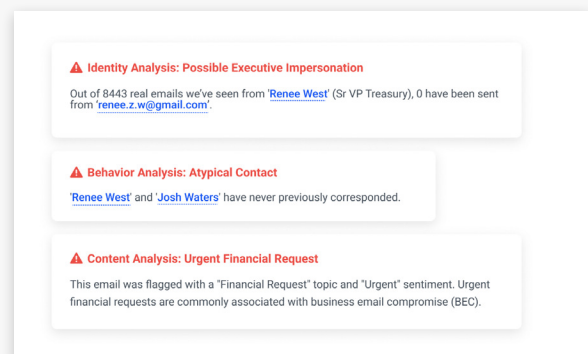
Identity Analysis: Possible Executive Impersonation

Out of 8443 real emails we've seen from 'Renee West' (Sr VP Treasury), 0 have been sent from 'renee.z.w@gmail.com'.

Behavior Analysis: Atypical Contact

'Renee West' and 'Josh Waters' have never previously corresponded.

Content Analysis: Urgent Financial Request

This email was flagged with a "Financial Request" topic and "Urgent" sentiment. Urgent financial requests are commonly associated with business email compromise (BEC).